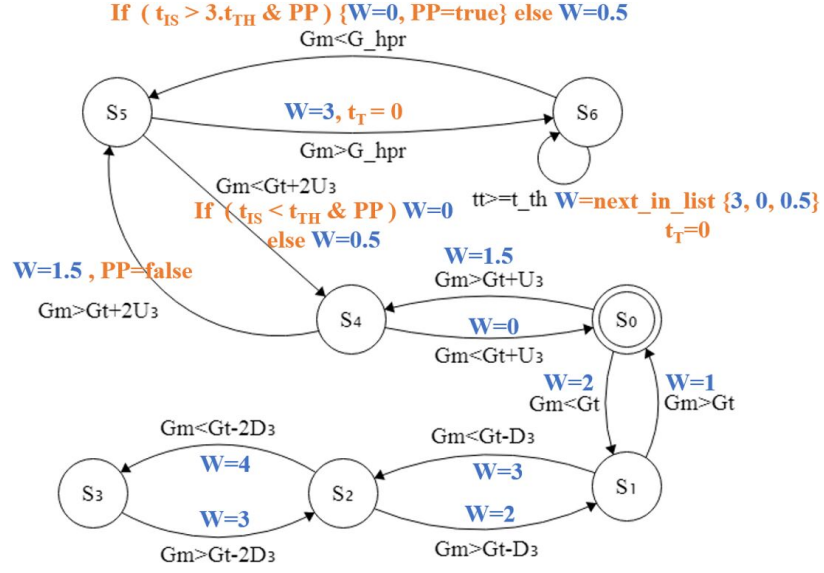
If ( $t_{IS}$ > 3.$t_{TH}$ & PP ) {W=0, PP=true} else W=0.5

Gm<G_hpr

S5

W=3, $t_T$ = 0

S6

Gm>G_hpr

Gm<Gt+2U3

If ( $t_{IS}$ < $t_{TH}$ & PP ) W=0 else W=0.5

tt>=t_th W=next_in_list {3, 0, 0.5} $t_T$=0

W=1.5, PP=false

Gm>Gt+2U3

W=1.5

Gm>Gt+U3

S4

W=0

S0

Gm<Gt+U3

W=2

Gm<Gt

W=1

Gm>Gt

Gm<Gt-2D3

W=4

Gm<Gt-D3

W=3

S3

S2

S1

W=3

W=2

Gm>Gt-2D3

Gm>Gt-D3